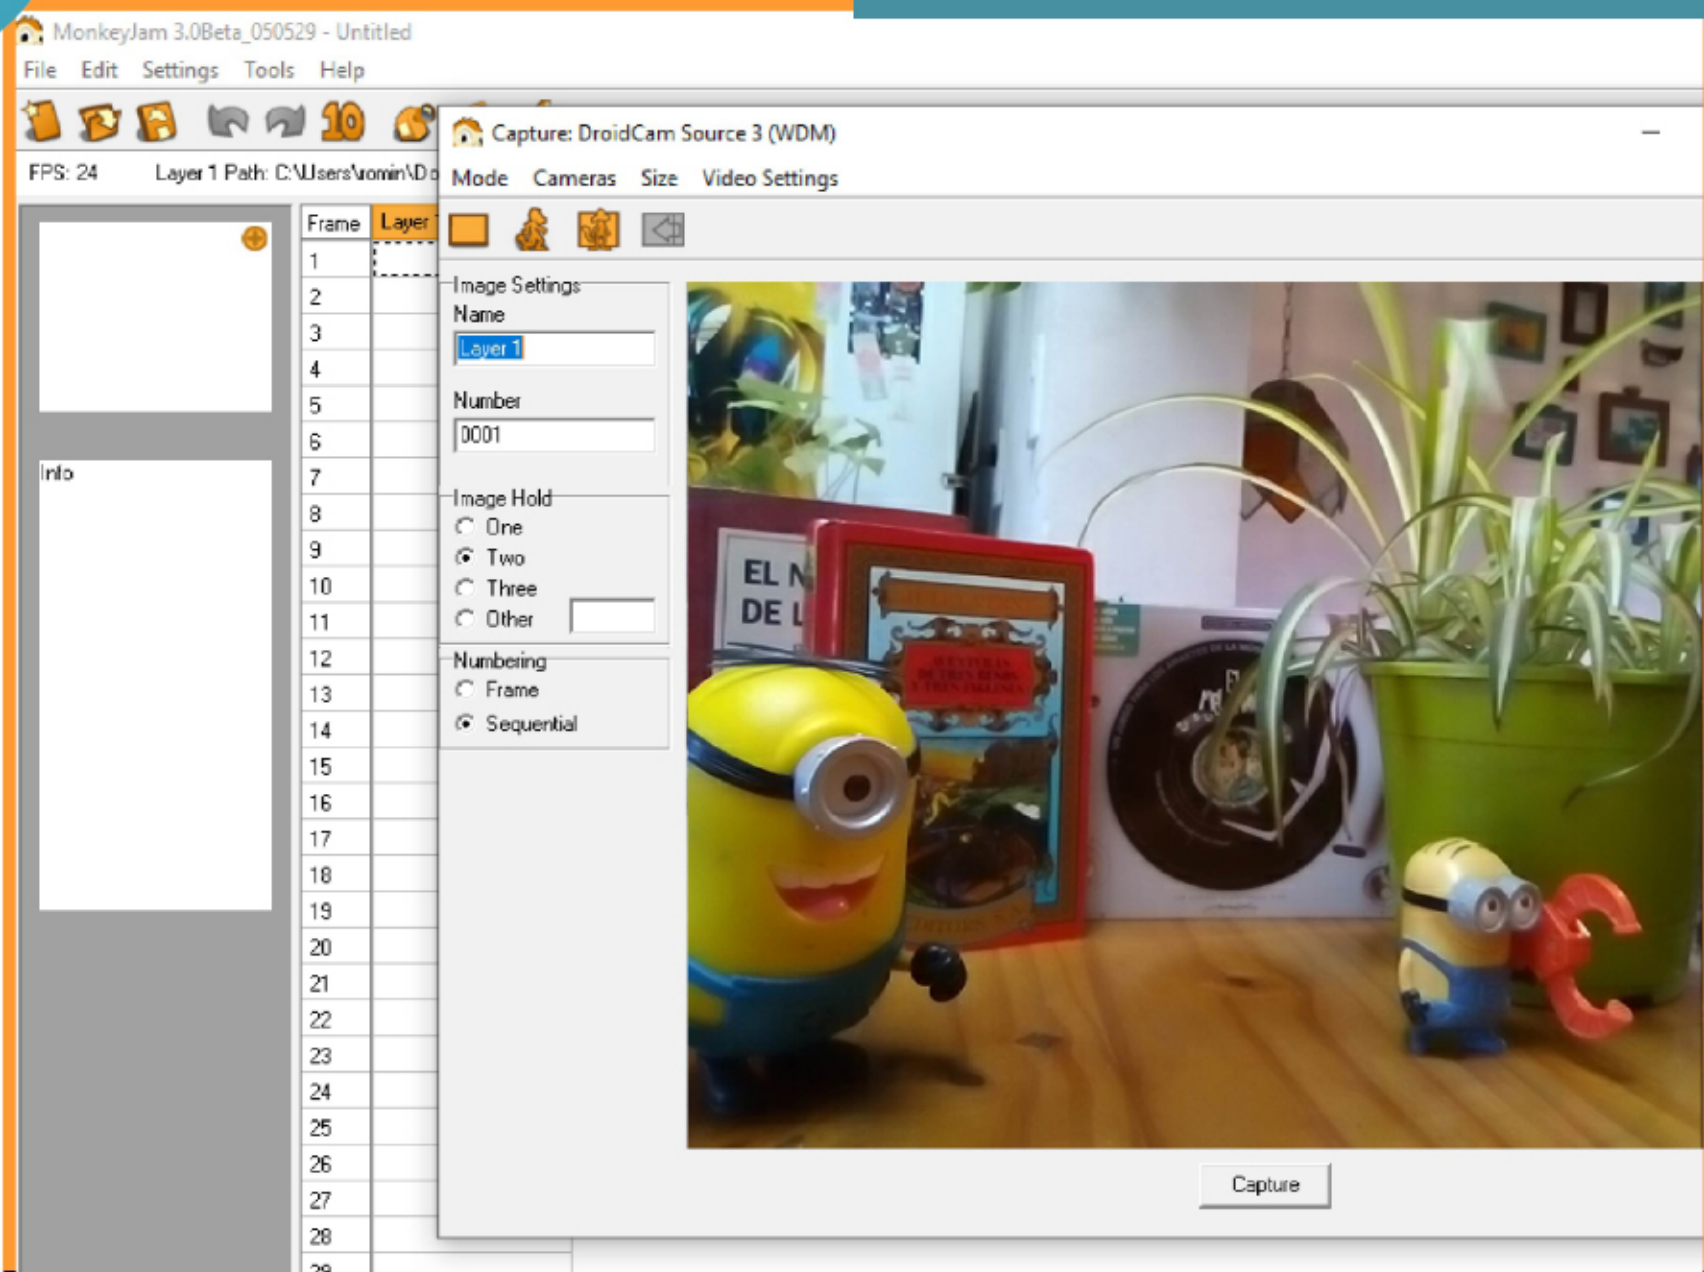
MonkeyJam 3.0Beta_050529 - Untitled
File Edit Settings Tools Help
10
FPS: 24 Layer 1 Path: C:\Users\romin\D

Info

| Frame | Layer |
|---|---|
| 1 | |
| 2 | |
| 3 | |
| 4 | |
| 5 | |
| 6 | |
| 7 | |
| 8 | |
| 9 | |
| 10 | |
| 11 | |
| 12 | |
| 13 | |
| 14 | |
| 15 | |
| 16 | |
| 17 | |
| 18 | |
| 19 | |
| 20 | |
| 21 | |
| 22 | |
| 23 | |
| 24 | |
| 25 | |
| 26 | |
| 27 | |
| 28 | |
| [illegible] | |

Capture: DroidCam Source 3 (WDM)
Mode Cameras Size Video Settings

Image Settings
Name
Layer 1
Number
0001

Image Hold
One
Two
Three
Other

Numbering
Frame
Sequential

EL N
DE L

Capture